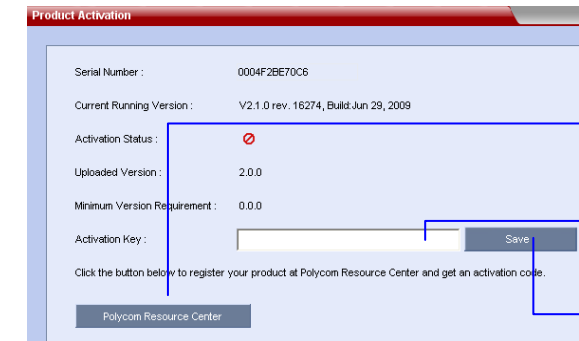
Product Activation

Serial Number : 0004F2BE70C6

Current Running Version : V2.1.0 rev. 16274, Build:Jun 29, 2009

Activation Status :

Uploaded Version : 2.0.0

Minimum Version Requirement : 0.0.0

Activation Key :

Save

Click the button below to register your product at Polycom Resource Center and get an activation code.

Polycom Resource Center